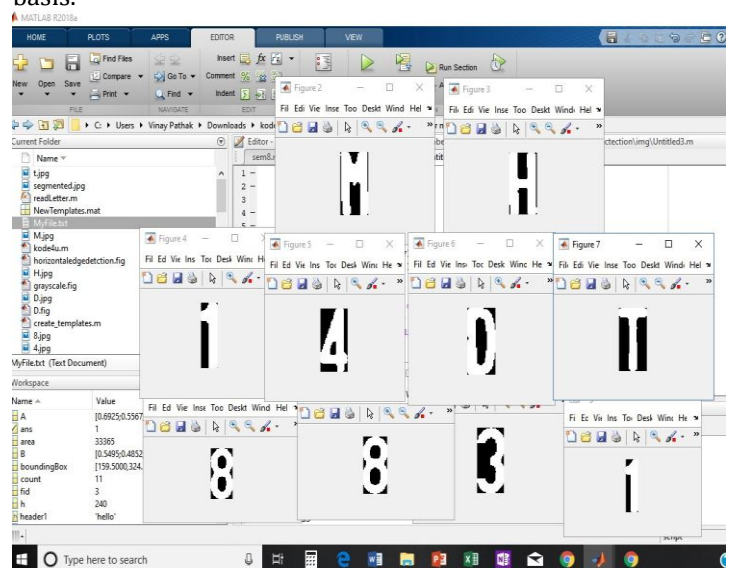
basis.

MATLAB R2018a

HOME PLOTS APPS EDITOR PUBLISH VIEW

New Open Save Find Files Compare Print Go To Find Insert $fx$ Comment Indent Run Section

FILE NAVIGATE EDIT

C: > Users > Vinay Pathak > Downloads > kode

Current Folder

Name

t.jpg
segmented.jpg
readLetter.m
NewTemplates.mat
MyFile.txt
M.jpg
kode4u.m
horizontaledgedetction.fig
H.jpg
grayscale.fig
D.jpg
D.fig
create_templates.m
8.jpg
4.jpg

MyFile.txt (Text Document)

Workspace

| Name | Value |
|---|---|
| A | [0.6925;0.5567 |
| ans | 1 |
| area | 33365 |
| B | [0.5495;0.4852 |
| boundingBox | [159.5000,324. |
| count | 11 |
| fid | 3 |
| h | 240 |
| header1 | 'hello' |

Editor - sem8.

ctection\img\Untitled3.m

Figure 2

Fil Edi Vie Inse Too Deskt Wind Hel

Figure 3

Fil Edi Vie Inse Too Deskt Wind Hel

Figure 4

Fil Ed Vie Ins Toc Desk Wind Hi

Figure 5

Fil Ed Vie Ins Toc Desk Winc Hel

Figure 6

Fil Ed Vie Ins Toc Desk Winc He

Figure 7

Fil Edi Vie Inse Too Deskt Wind Hel

Fil Ed Vie Inse Too Deskt Wind Hel

Fil Ec Vie Ins Toc Desk Winc He

script

Type here to search